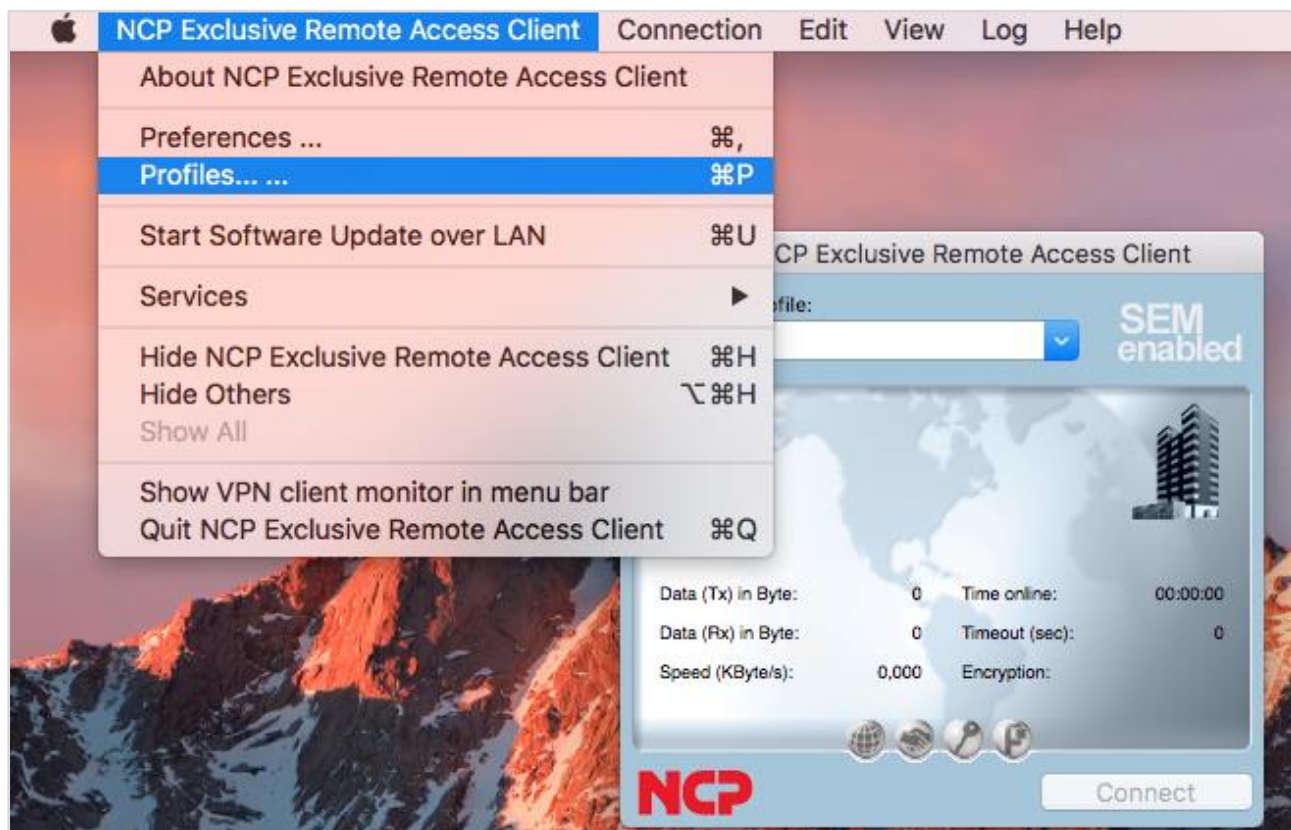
NCP Exclusive Remote Access Client Connection Edit View Log Help

About NCP Exclusive Remote Access Client

Preferences ... ⌘,
Profiles... ... ⌘P

Start Software Update over LAN ⌘U

Services ▶

Hide NCP Exclusive Remote Access Client ⌘H
Hide Others ⌥⌘H
Show All

Show VPN client monitor in menu bar
Quit NCP Exclusive Remote Access Client ⌘Q

CP Exclusive Remote Access Client

ofile:

SEM enabled

| Data (Tx) in Byte: | 0 | Time online: | 00:00:00 |
|---|---|---|---|
| Data (Rx) in Byte: | 0 | Timeout (sec): | 0 |
| Speed (KByte/s): | 0,000 | Encryption: | |

NCP

Connect